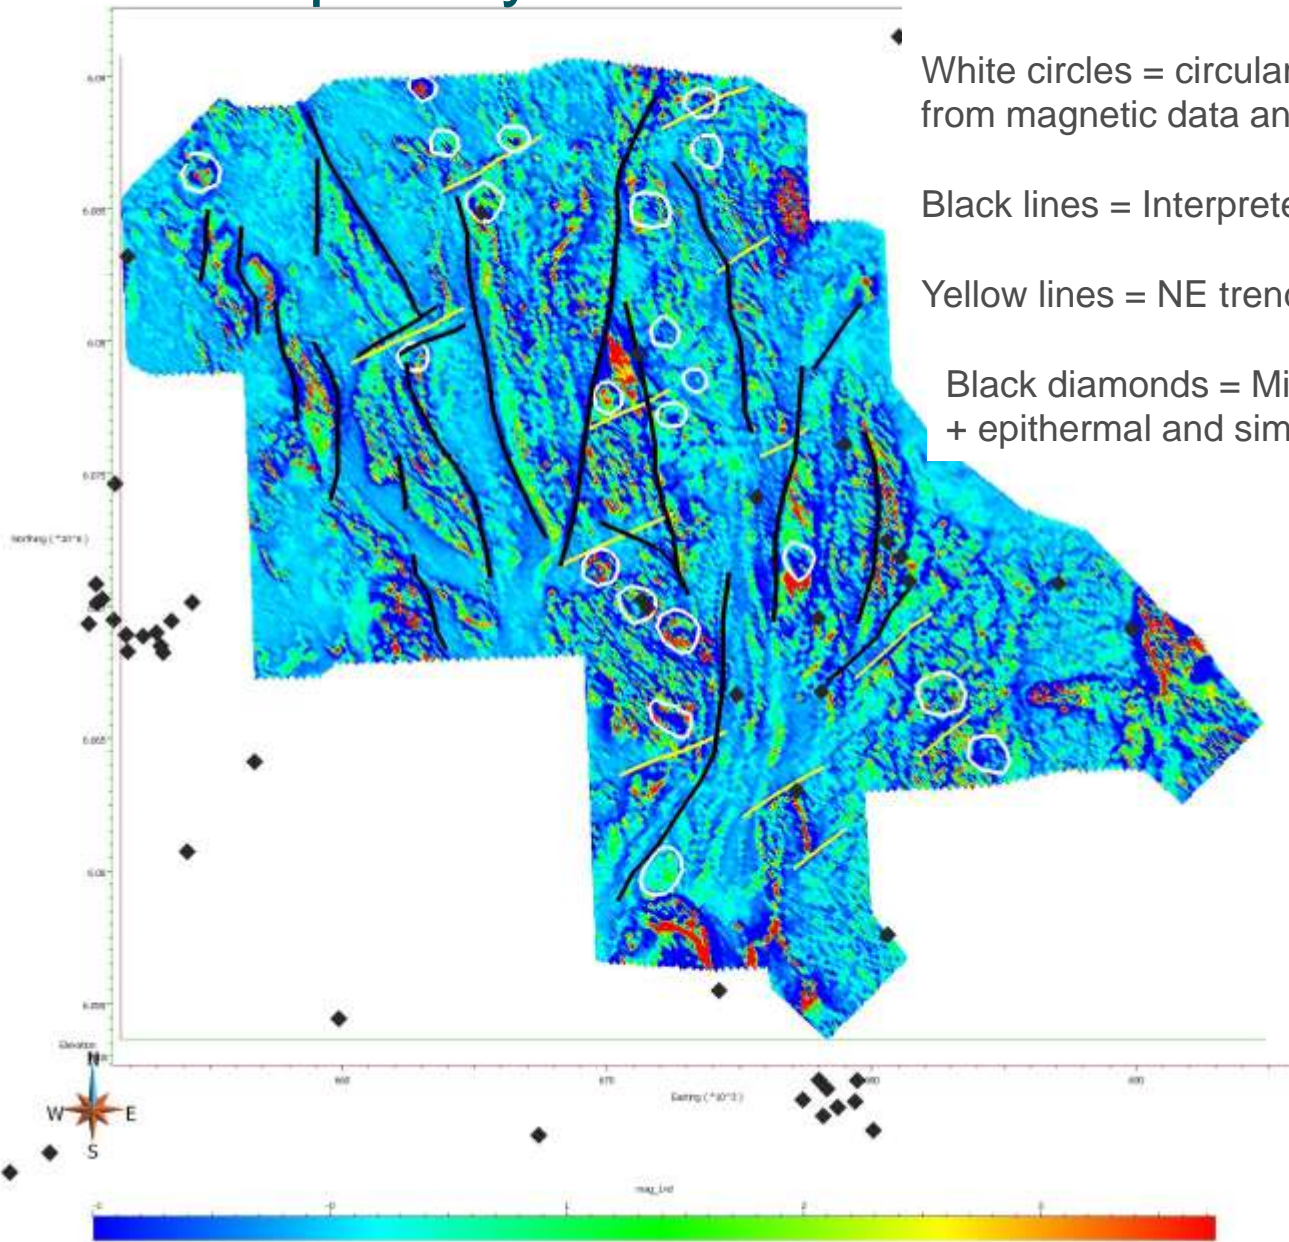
White circles = circular
from magnetic data an

Black lines = Interprete

Yellow lines = NE trend

Black diamonds = Mi
+ epithermal and sim

N
W
E
S

Northing (*10^3)

Easting (*10^3)

Elevation

mag_1vd

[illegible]